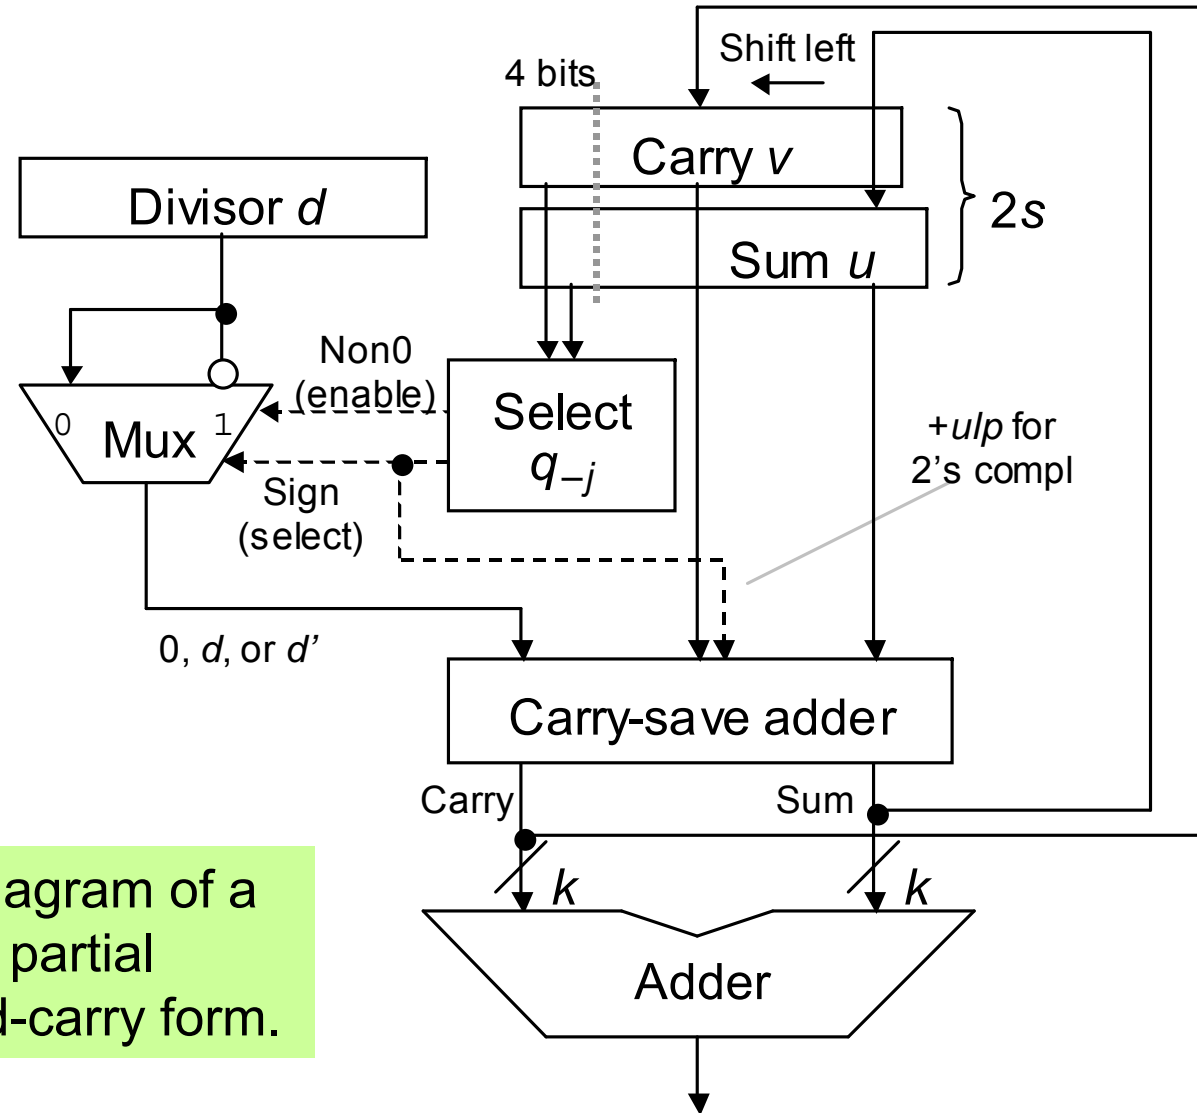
Shift left

4 bits

Carry $v$

Sum $u$

$2s$

Divisor $d$

Non0 (enable)

0 Mux 1

Select $q_{-j}$

Sign (select)

$+ulp$ for 2's compl

0, $d$, or $d'$

Carry-save adder

Carry

Sum

$k$

$k$

Adder

agram of a partial d-carry form.